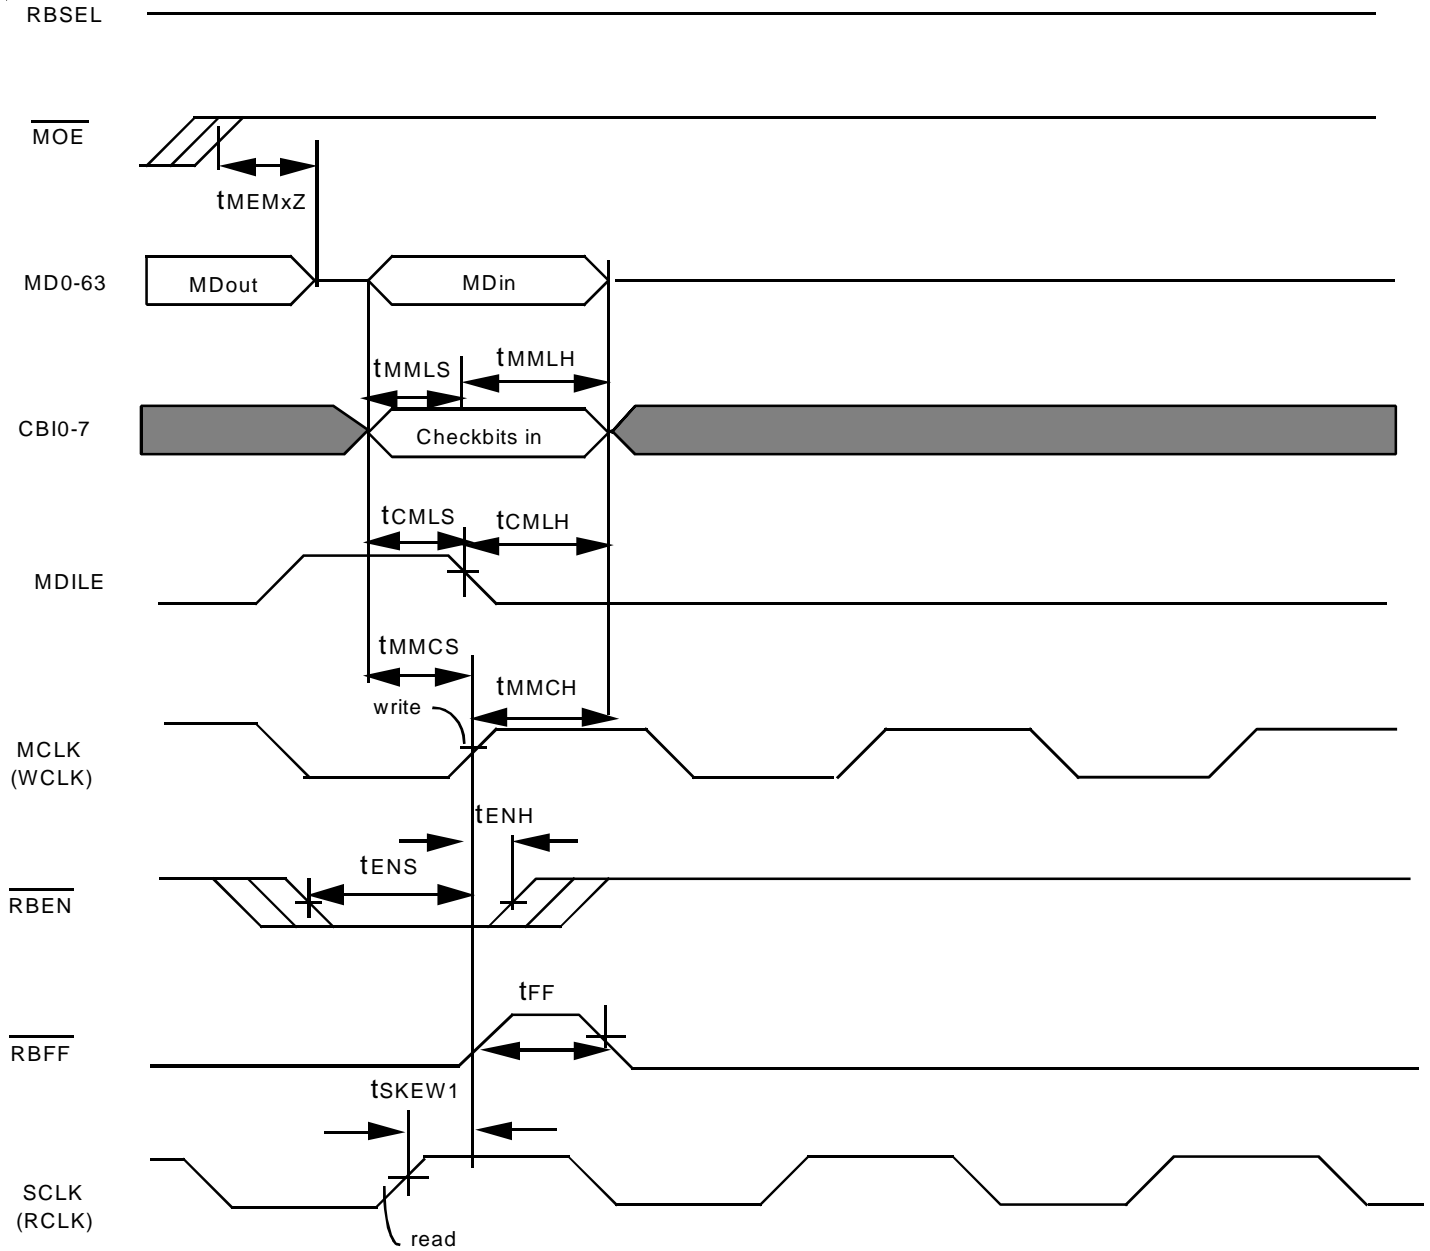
RBSEL

$\overline{MOE}$

$t_{MEMxZ}$

MD0-63

MDout

MDin

$t_{MMLS}$

$t_{MMLH}$

CBI0-7

Checkbits in

$t_{CMLS}$

$t_{CMLH}$

MDILE

$t_{MMCS}$

$t_{MMCH}$

write

MCLK (WCLK)

$t_{ENH}$

$t_{ENS}$

$\overline{RBEN}$

$t_{FF}$

$\overline{RBFF}$

$t_{SKEW1}$

SCLK (RCLK)

read